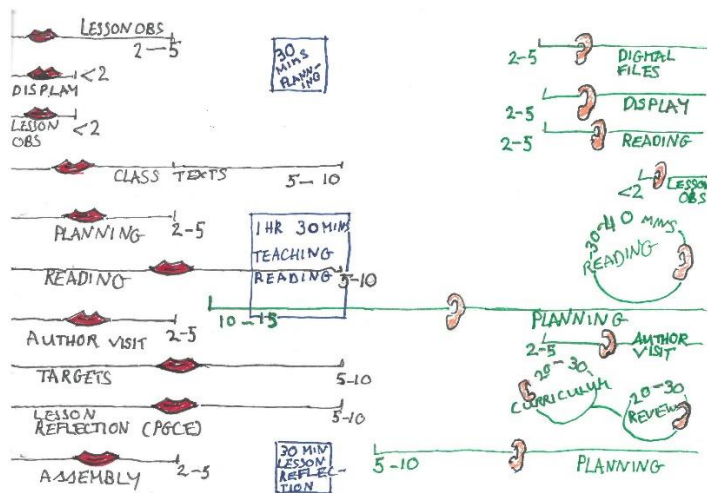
LESSON OBS
2—5

DISPLAY <2

LESSON OBS <2

CLASS TEXTS
5—10

PLANNING 2-5

READING 5-10

AUTHOR VISIT 2-5

TARGETS 5-10

LESSON REFLECTION (PGCE) 5-10

ASSEMBLY 2-5

30 MINS PLANNING

1HR 30MINS TEACHING READING

30 MIN LESSON REFLECTION

2-5 DIGITAL FILES

2-5 DISPLAY

2-5 READING

<2 LESSON OBS

30-40 MINS READING

10-15 PLANNING

2-5 AUTHOR VISIT

20-30 CURRICULUM

20-30 REVIEW

5-10 PLANNING